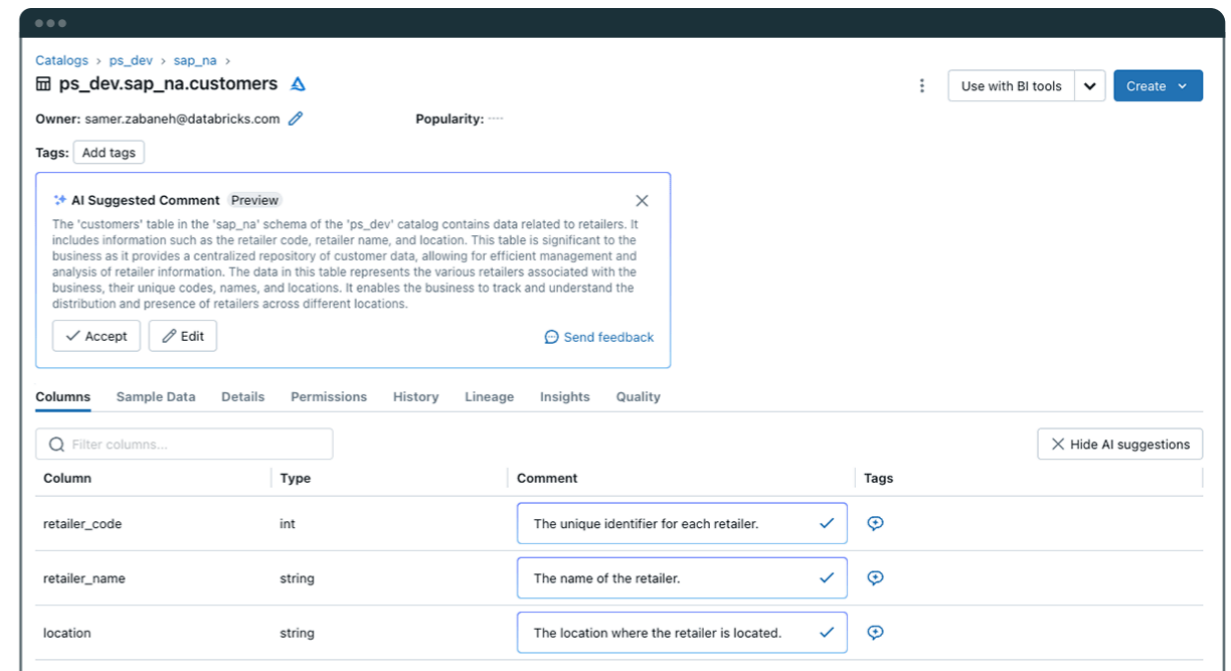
Catalogs > ps_dev > sap_na >

ps_dev.sap_na.customers

Use with BI tools

Create

Owner: samer.zabaneh@databricks.com

Popularity: ----

Tags: Add tags

AI Suggested Comment Preview

The 'customers' table in the 'sap_na' schema of the 'ps_dev' catalog contains data related to retailers. It includes information such as the retailer code, retailer name, and location. This table is significant to the business as it provides a centralized repository of customer data, allowing for efficient management and analysis of retailer information. The data in this table represents the various retailers associated with the business, their unique codes, names, and locations. It enables the business to track and understand the distribution and presence of retailers across different locations.

Accept Edit

Send feedback

Columns Sample Data Details Permissions History Lineage Insights Quality

Filter columns...

Hide AI suggestions

| Column | Type | Comment | Tags |
|---|---|---|---|
| retailer_code | int | The unique identifier for each retailer. | |
| retailer_name | string | The name of the retailer. | |
| location | string | The location where the retailer is located. | |